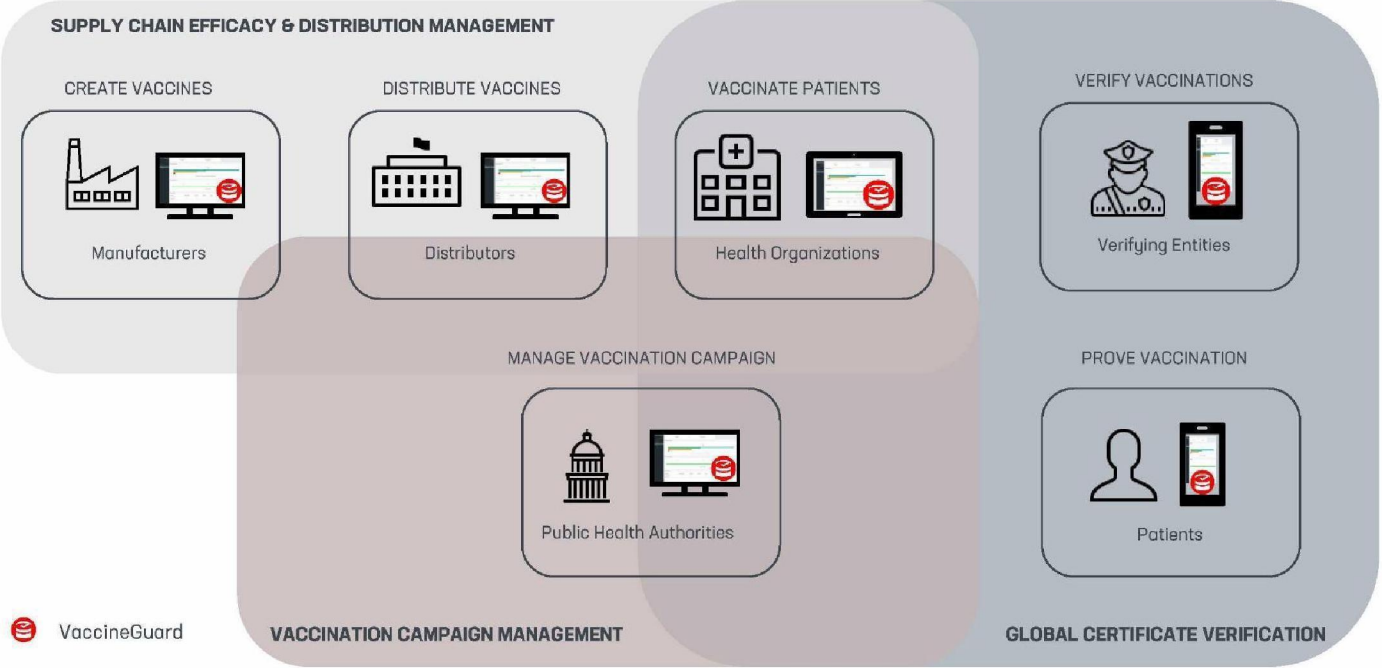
SUPPLY CHAIN EFFICACY & DISTRIBUTION MANAGEMENT

CREATE VACCINES

Manufacturers

DISTRIBUTE VACCINES

Distributors

VACCINATE PATIENTS

Health Organizations

VERIFY VACCINATIONS

Verifying Entities

MANAGE VACCINATION CAMPAIGN

Public Health Authorities

PROVE VACCINATION

Patients

VaccineGuard

VACCINATION CAMPAIGN MANAGEMENT

GLOBAL CERTIFICATE VERIFICATION